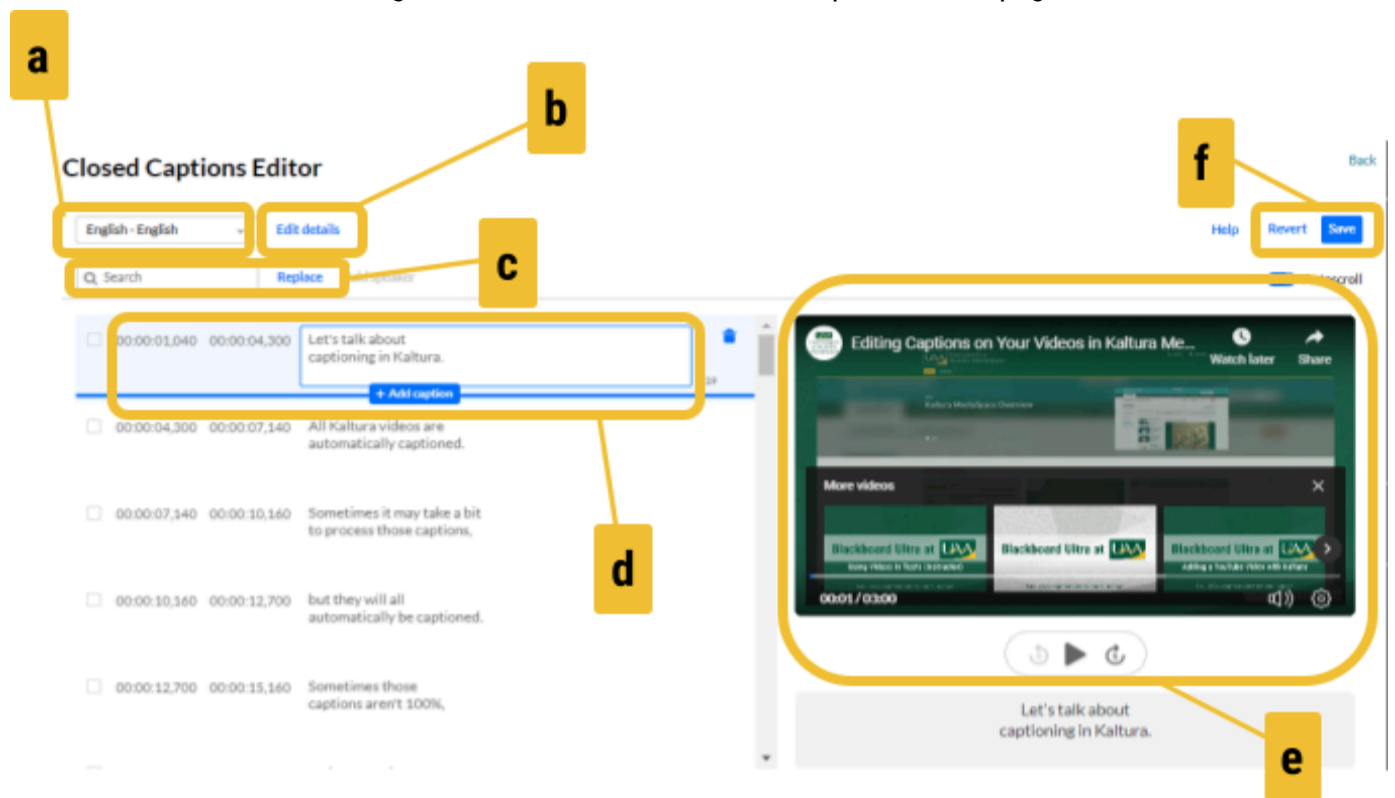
a

b

Closed Captions Editor

English - English

Edit details

f

Back

Help

Revert

Save

c

Search

Replace

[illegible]

00:00:01,040 00:00:04,300 Let's talk about captioning in Kaltura.

+ Add caption

00:00:04,300 00:00:07,140 All Kaltura videos are automatically captioned.

00:00:07,140 00:00:10,160 Sometimes it may take a bit to process those captions,

00:00:10,160 00:00:12,700 but they will all automatically be captioned.

00:00:12,700 00:00:15,160 Sometimes those captions aren't 100%,

d

Editing Captions on Your Videos in Kaltura Me...

Watch later

Share

Kaltura MediaSpace Overview

More videos

Blackboard Ultra at UAA

Blackboard Ultra at UAA

Blackboard Ultra at UAA

00:01 / 03:00

Let's talk about captioning in Kaltura.

e